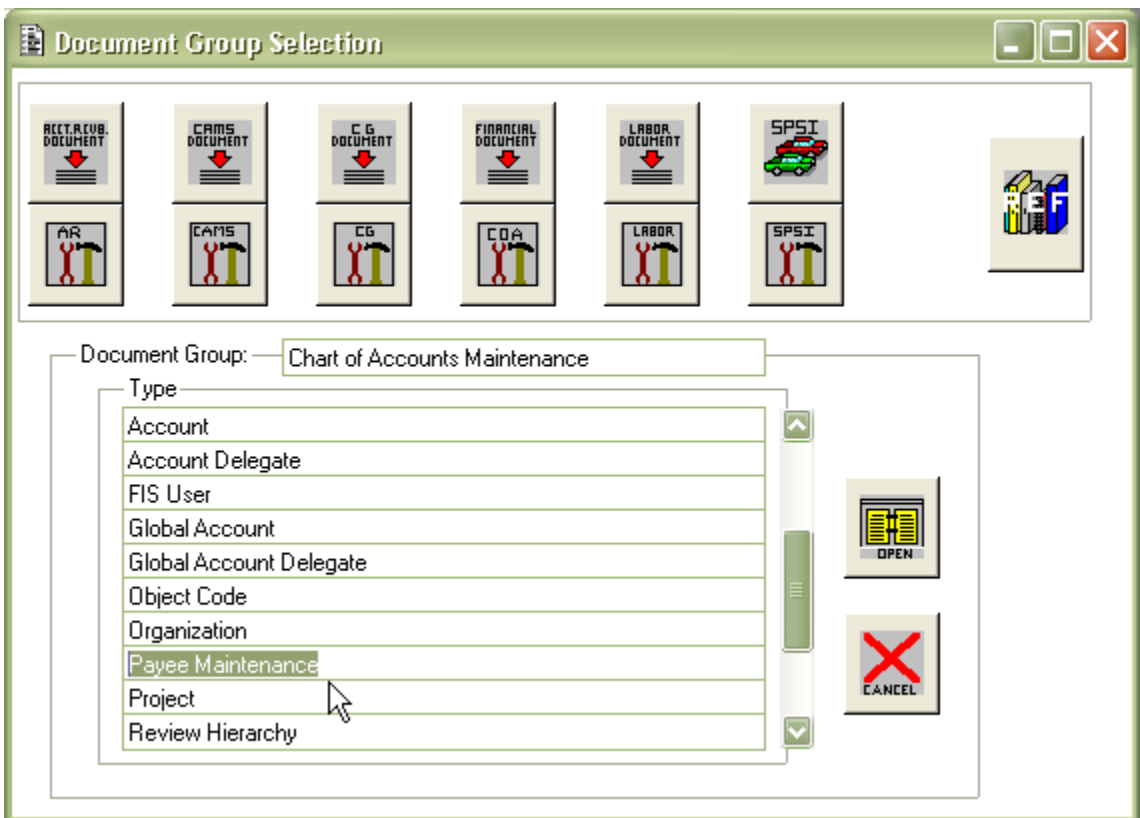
Document Group Selection

ACCT.RCVB. DOCUMENT

CAMS DOCUMENT

C G DOCUMENT

FINANCIAL DOCUMENT

LABOR DOCUMENT

SPSI

AR

CAMS

CG

COA

LABOR

SPSI

REF

Document Group: Chart of Accounts Maintenance

Type

Account
Account Delegate
FIS User
Global Account
Global Account Delegate
Object Code
Organization
Payee Maintenance
Project
Review Hierarchy

OPEN

CANCEL